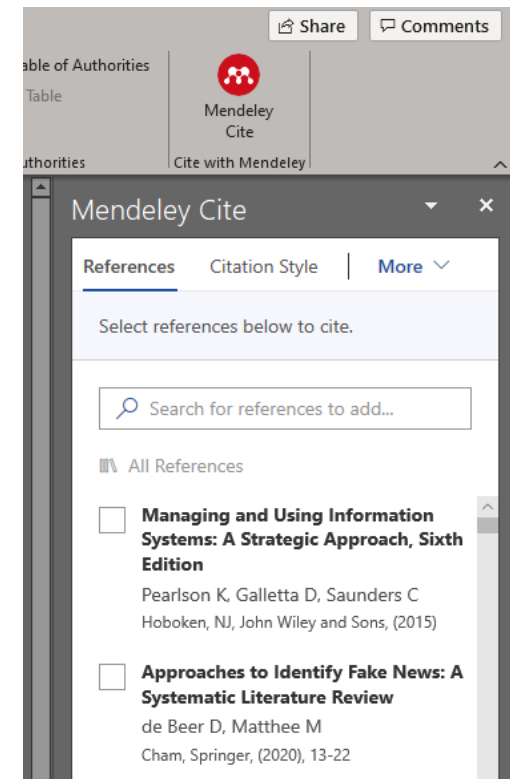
Share
Comments

able of Authorities
Table
uthorities

Mendeley Cite
Cite with Mendeley

Mendeley Cite

References
Citation Style
More

Select references below to cite.

Search for references to add...

All References

Managing and Using Information Systems: A Strategic Approach, Sixth Edition
Pearlson K, Galletta D, Saunders C
Hoboken, NJ, John Wiley and Sons, (2015)

Approaches to Identify Fake News: A Systematic Literature Review
de Beer D, Matthee M
Cham, Springer, (2020), 13-22